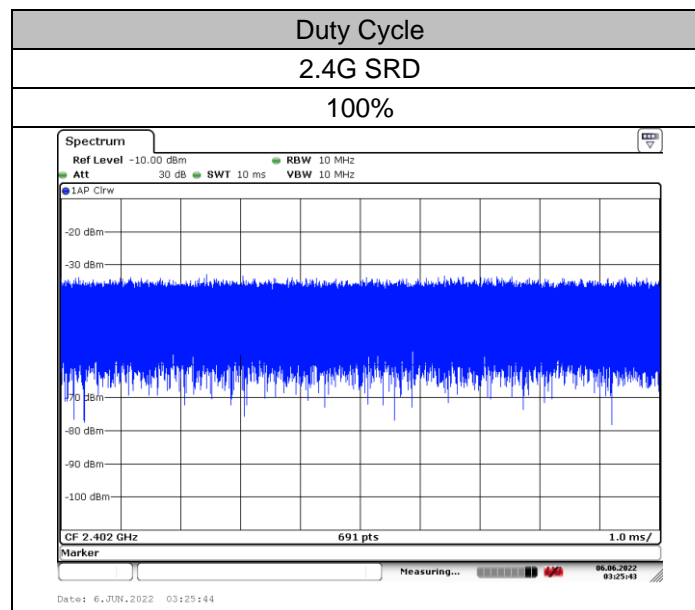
| Duty Cycle |
|---|
| 2.4G SRD |
| 100% |

Spectrum

Ref Level -10.00 dBm RBW 10 MHz
Att 30 dB SWT 10 ms VBW 10 MHz

1AP Clrw

-20 dBm
-30 dBm
-70 dBm
-80 dBm
-90 dBm
-100 dBm

CF 2.402 GHz 691 pts 1.0 ms/

Marker

Measuring...

06.06.2022
03:25:43

Date: 6.JUN.2022 03:25:44